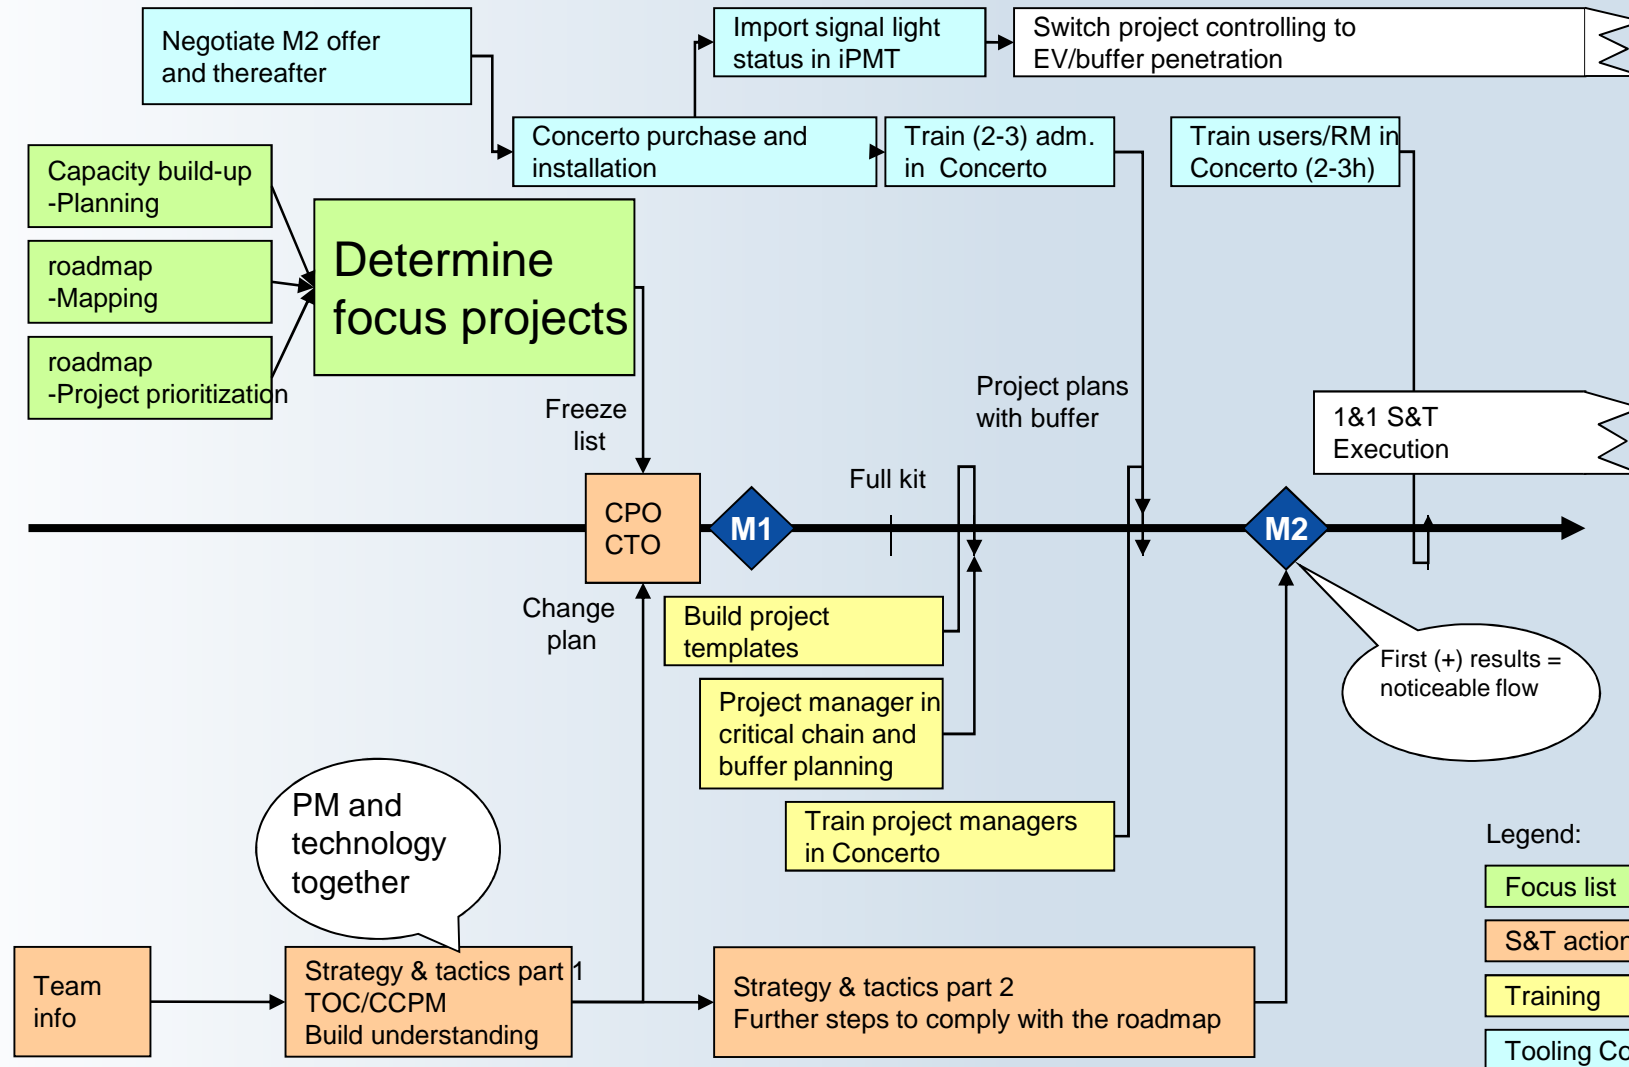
Negotiate M2 offer and thereafter

Import signal light status in iPMT

Switch project controlling to EV/buffer penetration

Capacity build-up -Planning

Concerto purchase and installation

Train (2-3) adm. in Concerto

Train users/RM in Concerto (2-3h)

roadmap -Mapping

Determine focus projects

roadmap -Project prioritization

Project plans with buffer

Freeze list

1&1 S&T Execution

Full kit

CPO CTO

M1

M2

Change plan

Build project templates

First (+) results = noticeable flow

Project manager in critical chain and buffer planning

Train project managers in Concerto

Legend:

PM and technology together

Focus list

S&T actior

Team info

Strategy & tactics part 1 TOC/CCPM Build understanding

Strategy & tactics part 2 Further steps to comply with the roadmap

Training

Tooling Co